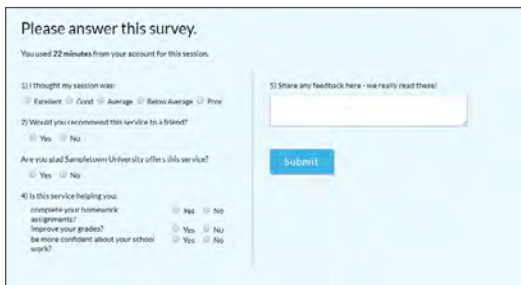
Please answer this survey.

You used 22 minutes from your account for this session.

1) I thought my session was:

Excellent Good Average Below Average Poor

2) Would you recommend this service to a friend?

Yes No

Are you glad Sampletown University offers this service?

Yes No

4) Is this service helping you:

complete your homework assignments? Yes No

improve your grades? Yes No

be more confident about your school work? Yes No

5) Share any feedback here - we really read these!

Submit